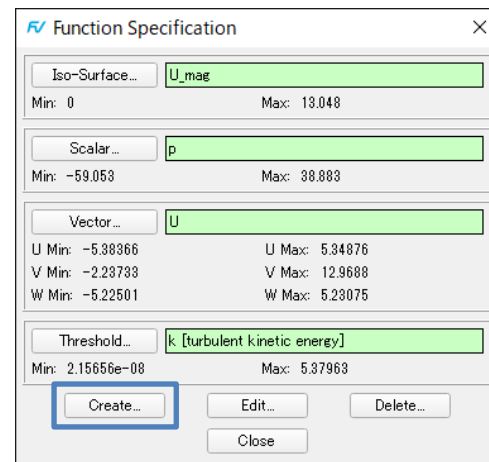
FV Function Specification ×

Iso-Surface... U_mag
Min: 0 Max: 13.048

Scalar... p
Min: -59.053 Max: 38.883

Vector... U
U Min: -5.38366 U Max: 5.34876
V Min: -2.23733 V Max: 12.9688
W Min: -5.22501 W Max: 5.23075

Threshold... k [turbulent kinetic energy]
Min: 2.15656e-08 Max: 5.37963

Create... Edit... Delete...
Close